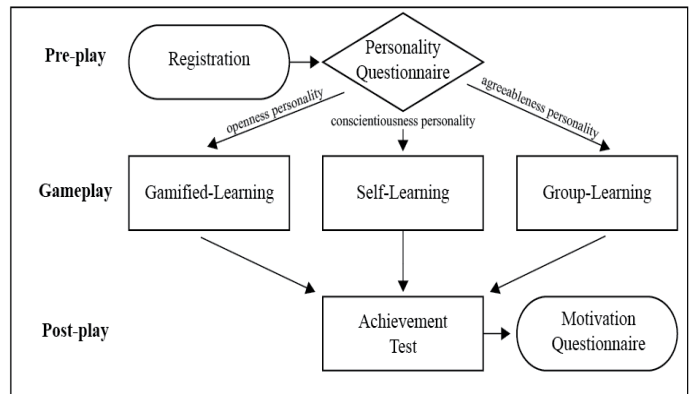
Pre-play

Registration

Personality Questionnaire

openness personality

conscientiousness personality

agreeableness personality

Gameplay

Gamified-Learning

Self-Learning

Group-Learning

Post-play

Achievement Test

Motivation Questionnaire